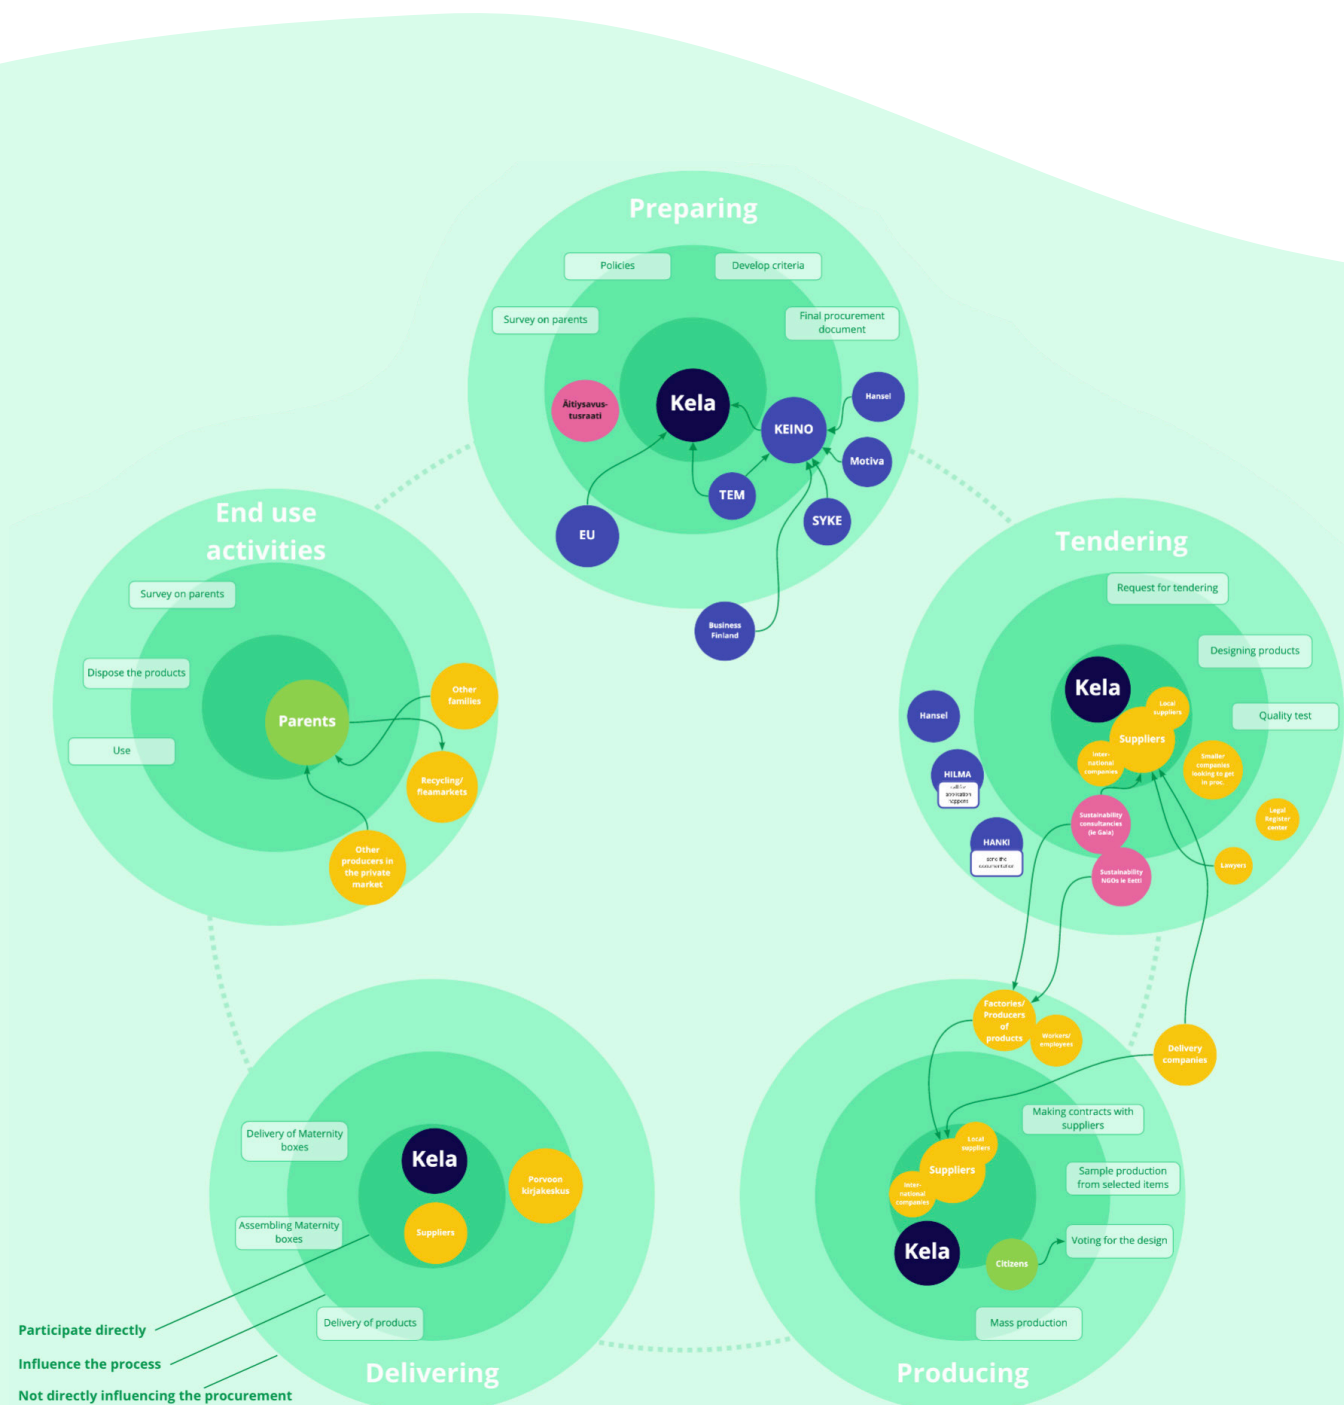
Preparing

Policies

Develop criteria

Survey on parents

Final procurement document

Äitiysavustusraati

Kela

KEINO

Hansel

Motiva

TEM

SYKE

EU

Business Finland

End use activities

Survey on parents

Dispose the products

Use

Parents

Other families

Recycling/ fleamarkets

Other producers in the private market

Tendering

Request for tendering

Designing products

Quality test

Hansel

Kela

Local suppliers

Suppliers

International companies

Smaller companies looking to get in proc.

HILMA

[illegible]

HANKI

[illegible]

Sustainability consultancies (ie Gaia)

Legal Register center

Lawyers

Sustainability NGOs ie Eetti

Factories/ Producers of products

Workers/ employees

Delivery companies

Delivery of Maternity boxes

Kela

Porvoon kirjakeskus

Assembling Maternity boxes

Suppliers

Delivery of products

Making contracts with suppliers

Local suppliers

Suppliers

International companies

Sample production from selected items

Voting for the design

Kela

Citizens

Mass production

Participate directly

Influence the process

Not directly influencing the procurement

Delivering

Producing